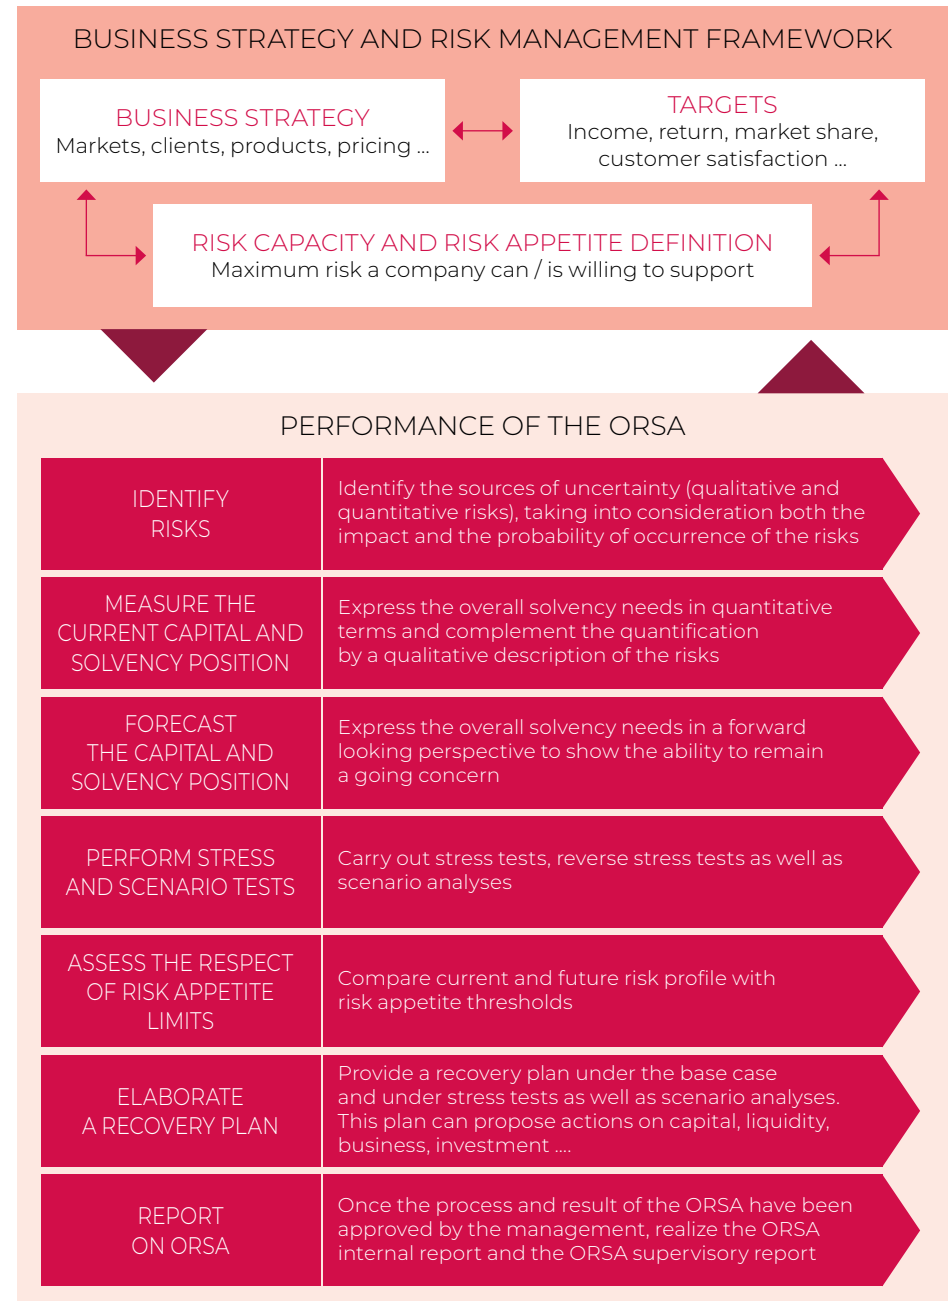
BUSINESS STRATEGY AND RISK MANAGEMENT FRAMEWORK

BUSINESS STRATEGY
Markets, clients, products, pricing ...

TARGETS
Income, return, market share, customer satisfaction ...

RISK CAPACITY AND RISK APPETITE DEFINITION
Maximum risk a company can / is willing to support

PERFORMANCE OF THE ORSA

| | |
|---|---|
| IDENTIFY RISKS | Identify the sources of uncertainty (qualitative and quantitative risks), taking into consideration both the impact and the probability of occurrence of the risks |
| MEASURE THE CURRENT CAPITAL AND SOLVENCY POSITION | Express the overall solvency needs in quantitative terms and complement the quantification by a qualitative description of the risks |
| FORECAST THE CAPITAL AND SOLVENCY POSITION | Express the overall solvency needs in a forward looking perspective to show the ability to remain a going concern |
| PERFORM STRESS AND SCENARIO TESTS | Carry out stress tests, reverse stress tests as well as scenario analyses |
| ASSESS THE RESPECT OF RISK APPETITE LIMITS | Compare current and future risk profile with risk appetite thresholds |
| ELABORATE A RECOVERY PLAN | Provide a recovery plan under the base case and under stress tests as well as scenario analyses. This plan can propose actions on capital, liquidity, business, investment .... |
| REPORT ON ORSA | Once the process and result of the ORSA have been approved by the management, realize the ORSA internal report and the ORSA supervisory report |